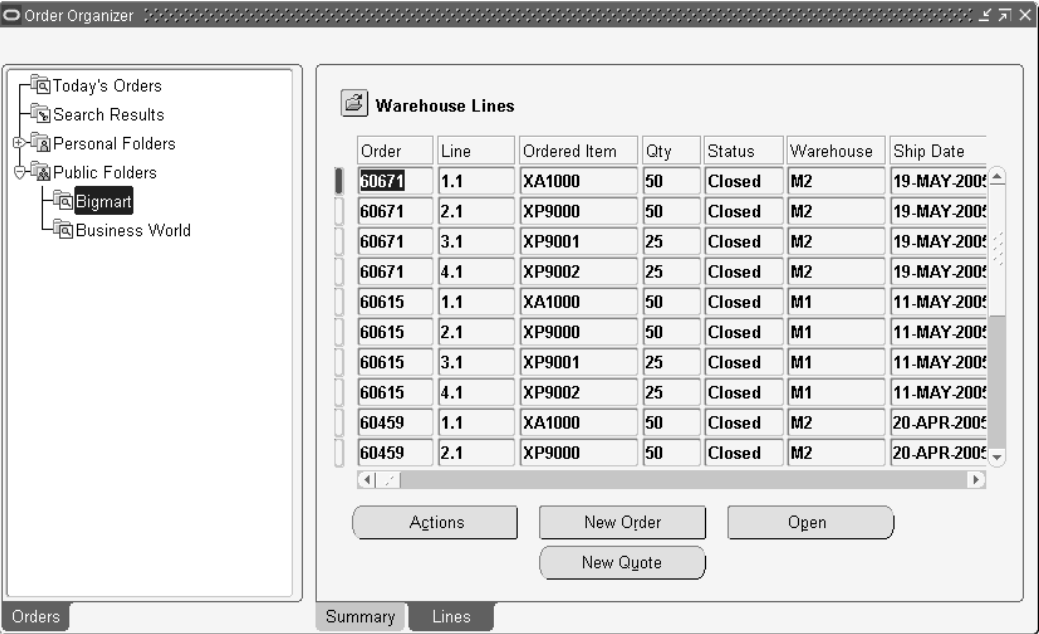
Order Organizer

Today's Orders
Search Results
Personal Folders
Public Folders
Bigmart
Business World

Warehouse Lines

| Order | Line | Ordered Item | Qty | Status | Warehouse | Ship Date |
|---|---|---|---|---|---|---|
| 60671 | 1.1 | XA1000 | 50 | Closed | M2 | 19-MAY-2005 |
| 60671 | 2.1 | XP9000 | 50 | Closed | M2 | 19-MAY-2005 |
| 60671 | 3.1 | XP9001 | 25 | Closed | M2 | 19-MAY-2005 |
| 60671 | 4.1 | XP9002 | 25 | Closed | M2 | 19-MAY-2005 |
| 60615 | 1.1 | XA1000 | 50 | Closed | M1 | 11-MAY-2005 |
| 60615 | 2.1 | XP9000 | 50 | Closed | M1 | 11-MAY-2005 |
| 60615 | 3.1 | XP9001 | 25 | Closed | M1 | 11-MAY-2005 |
| 60615 | 4.1 | XP9002 | 25 | Closed | M1 | 11-MAY-2005 |
| 60459 | 1.1 | XA1000 | 50 | Closed | M2 | 20-APR-2005 |
| 60459 | 2.1 | XP9000 | 50 | Closed | M2 | 20-APR-2005 |

Actions
New Order
Open
New Quote

Orders
Summary
Lines